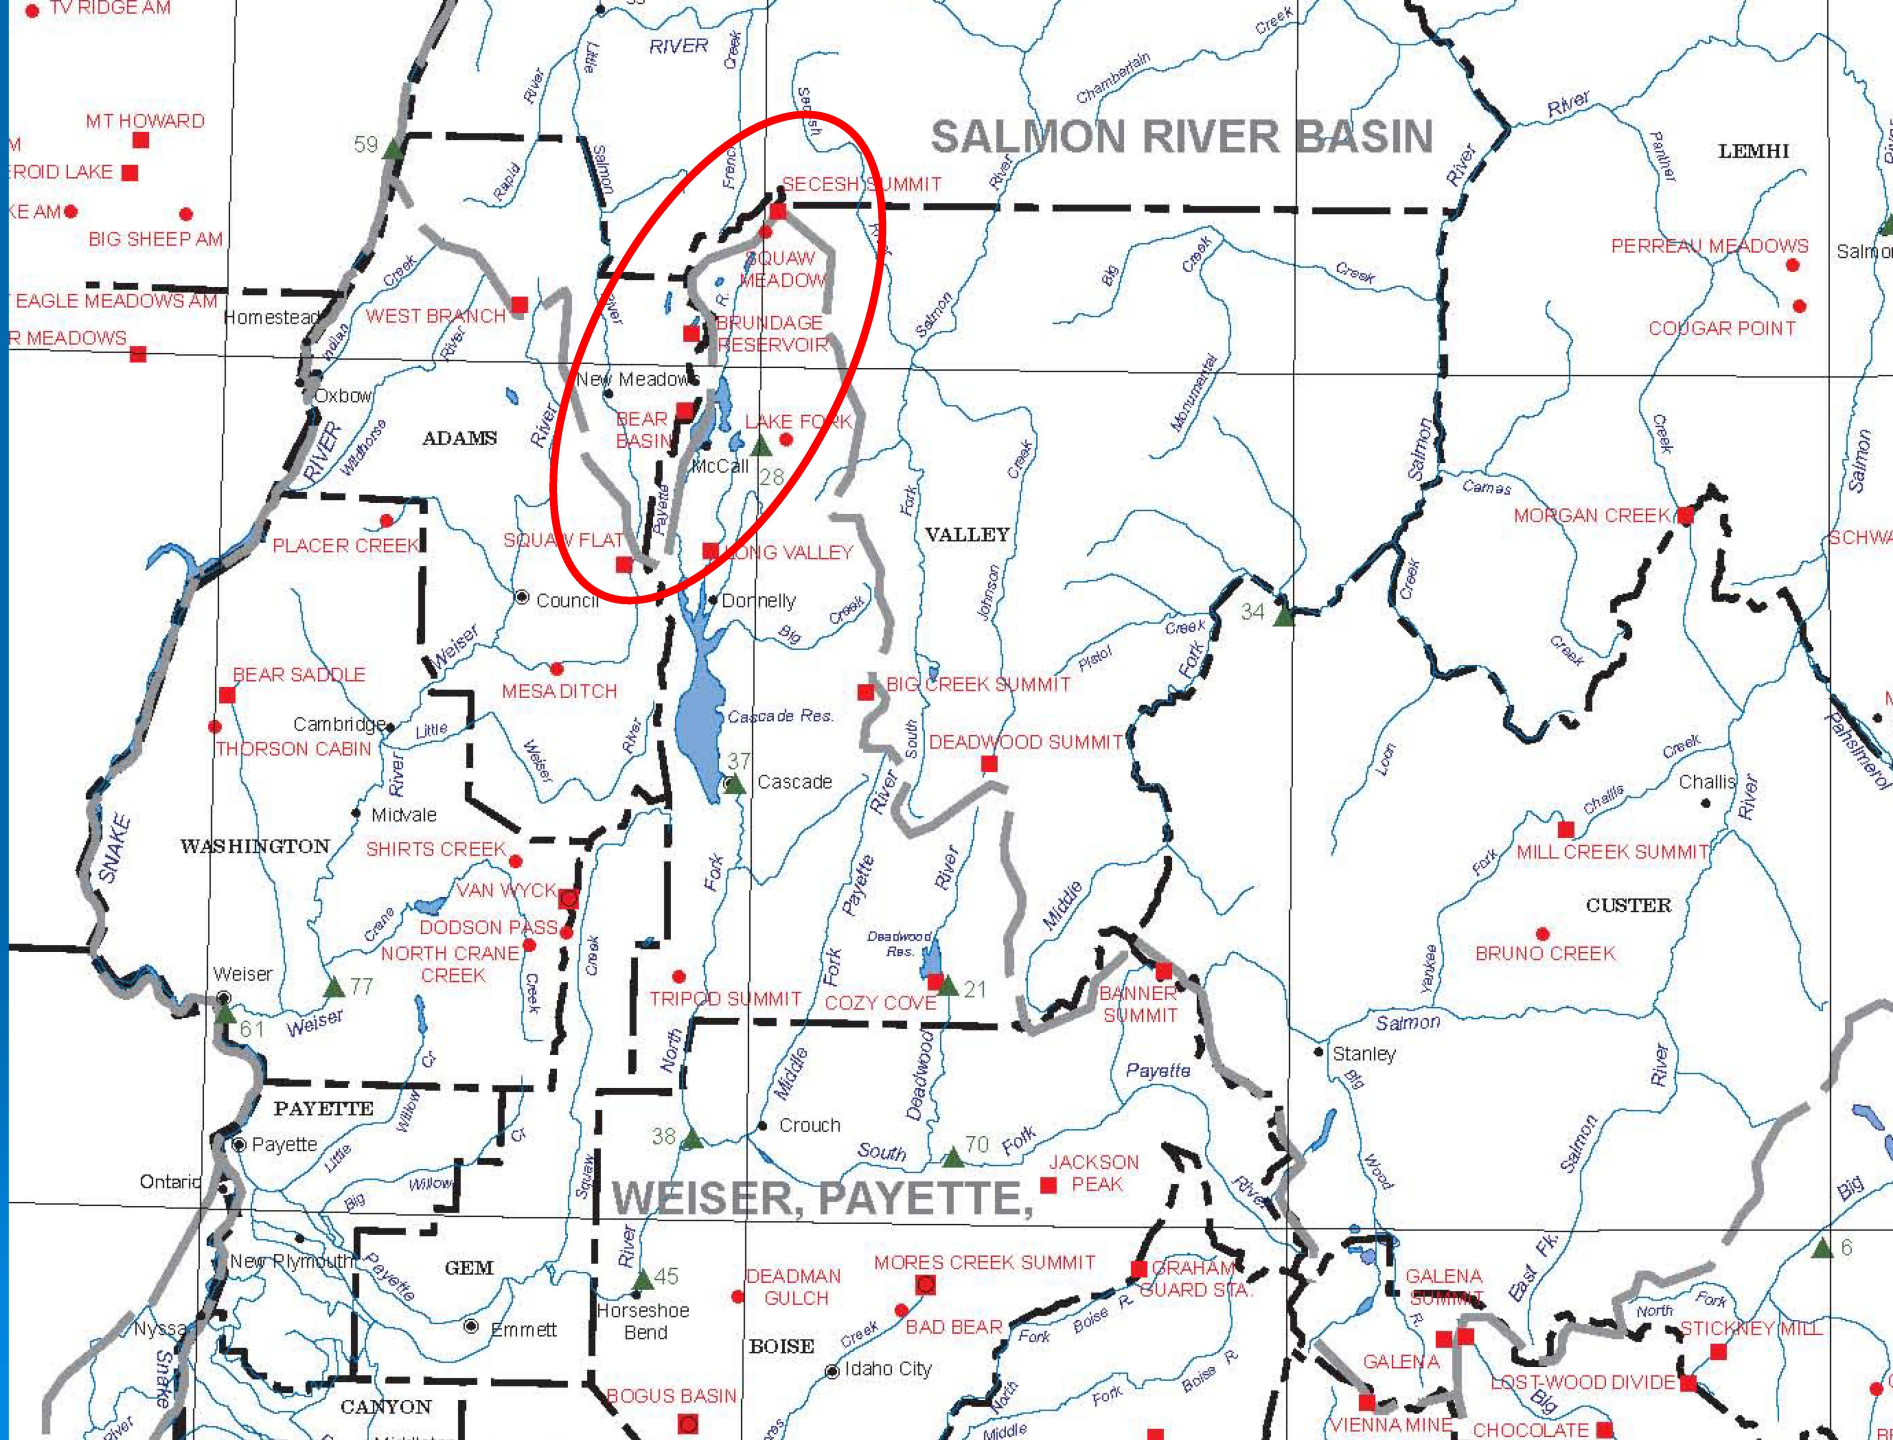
TV RIDGE AM
RIVER
Creek
Little
River
Creek
Chamberlain
SALMON RIVER BASIN
River
LEMHI
Panther
MT HOWARD
M
ROID LAKE
KE AM
BIG SHEEP AM
59
Salmon
Rapid
French
Secesh
SECESH SUMMIT
River
River
Salmon
PERREAU MEADOWS
Creek
Big
Creek
Creek
EAGLE MEADOWS AM
Homestead
WEST BRANCH
Creek
SQUAW MEADOW
R.
River
BRUNDAGE RESERVOIR
Salmon
COUGAR POINT
R MEADOWS
Indian
River
Monumental
Oxbow
New Meadows
ADAMS
Wildhorse
RIVER
River
BEAR BASIN
LAKE FORK
McCall
28
Creek
Salmon
Creek
Salmon
Fork
Camas
Payette
VALLEY
MORGAN CREEK
PLACER CREEK
SQUAW FLAT
LONG VALLEY
SCHWA
Council
Donnelly
Creek
Johnson
34
Creek
Big
Creek
Weiser
Creek
Pistol
Fork
BEAR SADDLE
MESA DITCH
BIG CREEK SUMMIT
Cascade Res.
Cambridge
Little
River
South
DEADWOOD SUMMIT
Loon
Pahsimeroi
THORSON CABIN
River
Weiser
37
Cascade
Creek
Challis
River
Midvale
River
Challis
SNAKE
WASHINGTON
SHIRTS CREEK
MILL CREEK SUMMIT
Fork
Payette
River
Fork
VAN WYCK
CUSTER
Crane
DODSON PASS
Middle
NORTH CRANE CREEK
Creek
Deadwood Res.
Yankee
BRUNO CREEK
Weiser
77
Creek
TRIPOD SUMMIT
Fork
21
COZY COVE
BANNER SUMMIT
61
Weiser
North
Salmon
Cr
Stanley
Middle
Deadwood
Payette
Big
River
PAYETTE
Willow
Cr
Crouch
Salmon
38
Payette
Little
South
70
Fork
JACKSON PEAK
Wood
Ontario
Big
Willow
Squaw
WEISER, PAYETTE,
River
Big
New Plymouth
Payette
GEM
River
45
DEADMAN GULCH
MORES CREEK SUMMIT
GRAHAM GUARD STA.
GALENA SUMMIT
East Fk.
6
Horseshoe Bend
North
Fork
Nyssa
Emmett
BOISE
Creek
BAD BEAR
Fork
Boise R.
R.
STICKNEY MILL
Snake
Idaho City
Boise R.
GALENA
LOST-WOOD DIVIDE
CANYON
BOGUS BASIN
North
Fork
Big
River
Middle
VIENNA MINE
CHOCOLATE